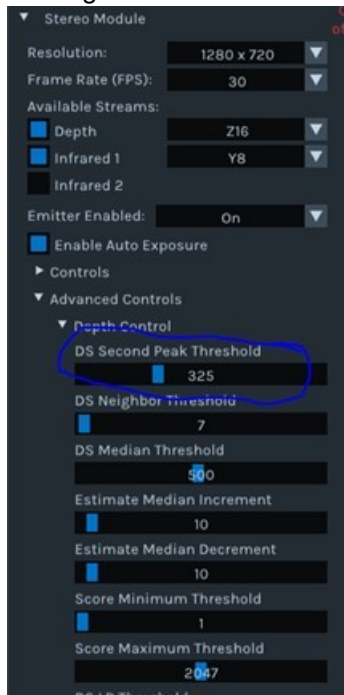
Stereo Module
Resolution: 1280 x 720
Frame Rate (FPS): 30
Available Streams:
Depth Z16
Infrared 1 Y8
Infrared 2
Emitter Enabled: On
Enable Auto Exposure
Controls
Advanced Controls
Depth Control
DS Second Peak Threshold
325
DS Neighbor Threshold
7
DS Median Threshold
500
Estimate Median Increment
10
Estimate Median Decrement
10
Score Minimum Threshold
1
Score Maximum Threshold
2047
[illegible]